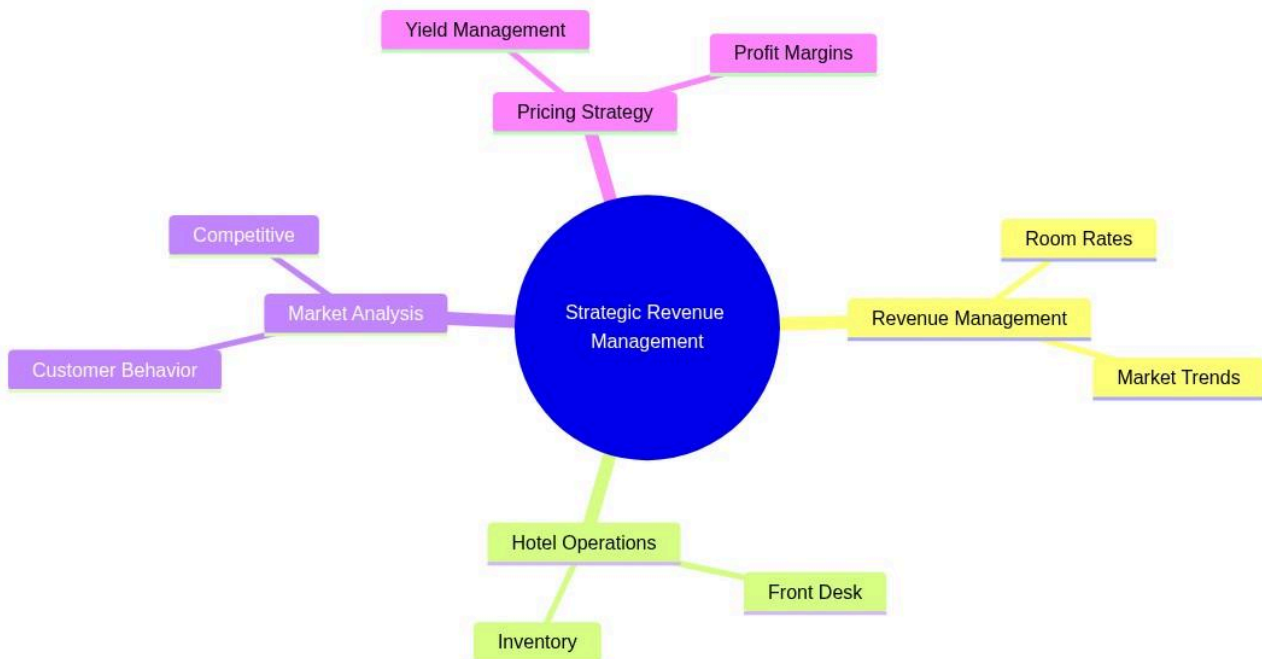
Yield Management

Profit Margins

Pricing Strategy

Competitive

Market Analysis

Customer Behavior

Strategic Revenue Management

Room Rates

Revenue Management

Market Trends

Hotel Operations

Front Desk

Inventory